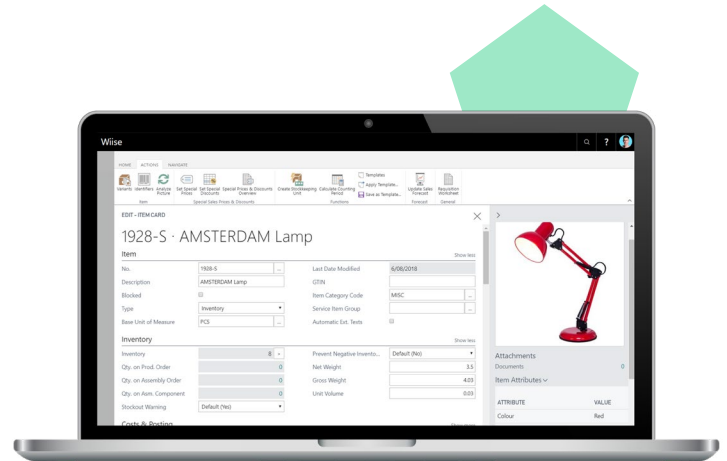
Wiise

?

HOME ACTIONS NAVIGATE

Variants Identifiers Analyze Picture
Item

Set Special Prices Set Special Discounts Special Prices & Discounts Overview
Special Sales Prices & Discounts

Create Stockkeeping Unit Calculate Counting Period
Functions

Templates
Apply Template...
Save as Template...

Update Sales Forecast
Forecast

Requisition Worksheet
General

EDIT - ITEM CARD

1928-S · AMSTERDAM Lamp

Item
Show less

No. 1928-S
Description AMSTERDAM Lamp
Blocked
Type Inventory
Base Unit of Measure PCS

Last Date Modified 6/08/2018
GTIN
Item Category Code MISC
Service Item Group
Automatic Ext. Texts

Inventory
Show less

Inventory 8
Qty. on Prod. Order 0
Qty. on Assembly Order 0
Qty. on Asm. Component 0
Stockout Warning Default (Yes)

Prevent Negative Invento... Default (No)
Net Weight 3.5
Gross Weight 4.03
Unit Volume 0.03

Costs & Posting

Attachments
Documents 0

Item Attributes

ATTRIBUTE VALUE
Colour Red